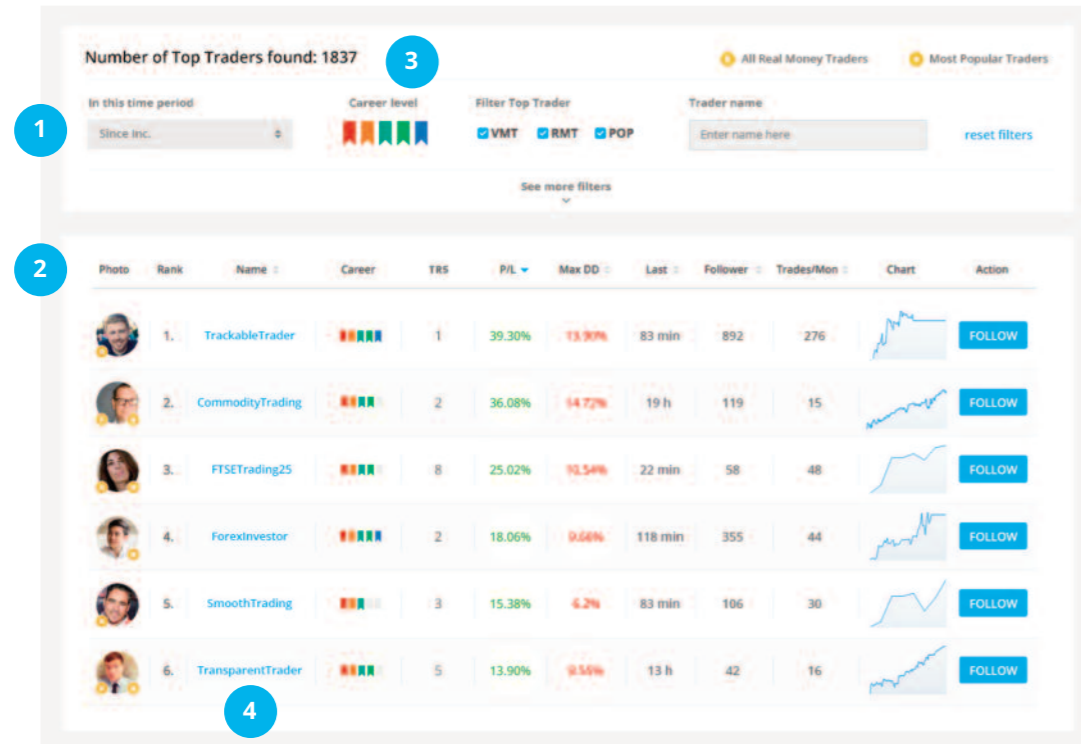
Number of Top Traders found: 1837

3

All Real Money Traders

Most Popular Traders

1

In this time period

Since inc.

Career level

Filter Top Trader

VMT RMT POP

Trader name

Enter name here

reset filters

See more filters

2

| Photo | Rank | Name | Career | TRS | P/L | Max DD | Last | Follower | Trades/Mon | Chart | Action |
|---|---|---|---|---|---|---|---|---|---|---|---|
| | 1. | TrackableTrader | | 1 | 39.30% | 13.90% | 83 min | 892 | 276 | | FOLLOW |
| | 2. | CommodityTrading | | 2 | 36.08% | 14.72% | 19 h | 119 | 15 | | FOLLOW |
| | 3. | FTSETrading25 | | 8 | 25.02% | 10.54% | 22 min | 58 | 48 | | FOLLOW |
| | 4. | ForexInvestor | | 2 | 18.06% | 9.66% | 118 min | 355 | 44 | | FOLLOW |
| | 5. | SmoothTrading | | 3 | 15.38% | 6.2% | 83 min | 106 | 30 | | FOLLOW |
| | 6. | TransparentTrader | | 5 | 13.90% | 9.55% | 13 h | 42 | 16 | | FOLLOW |

4